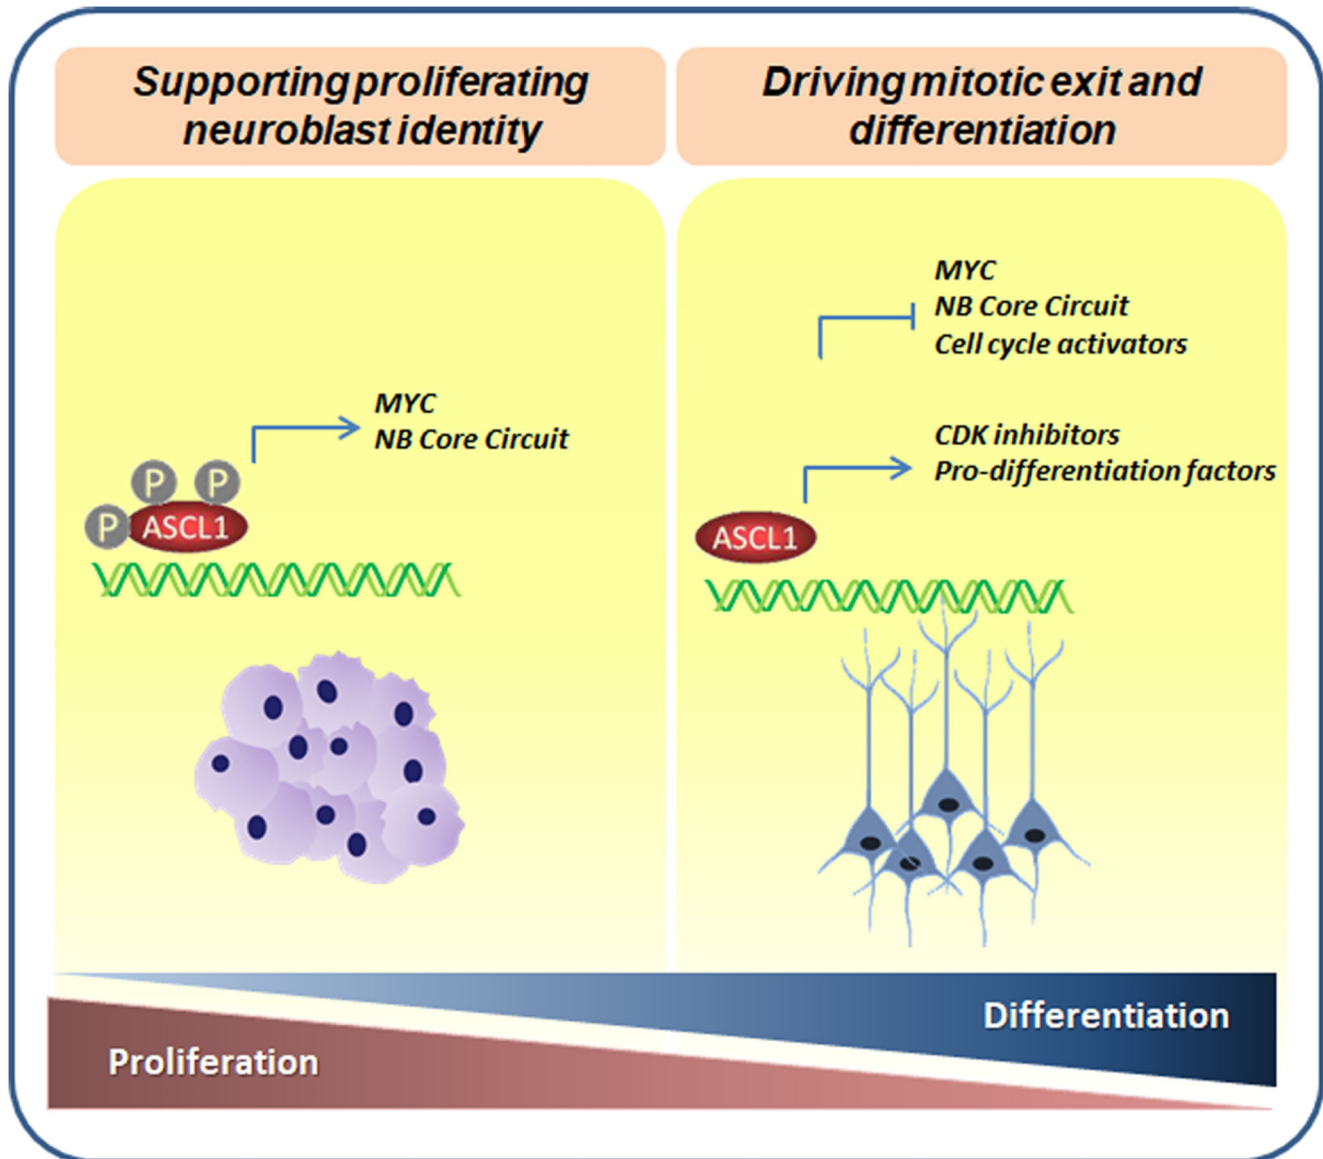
Supporting proliferating neuroblast identity

Driving mitotic exit and differentiation

MYC
NB Core Circuit

P P
P ASCL1

MYC
NB Core Circuit
Cell cycle activators

CDK inhibitors
Pro-differentiation factors

ASCL1

Differentiation

Proliferation